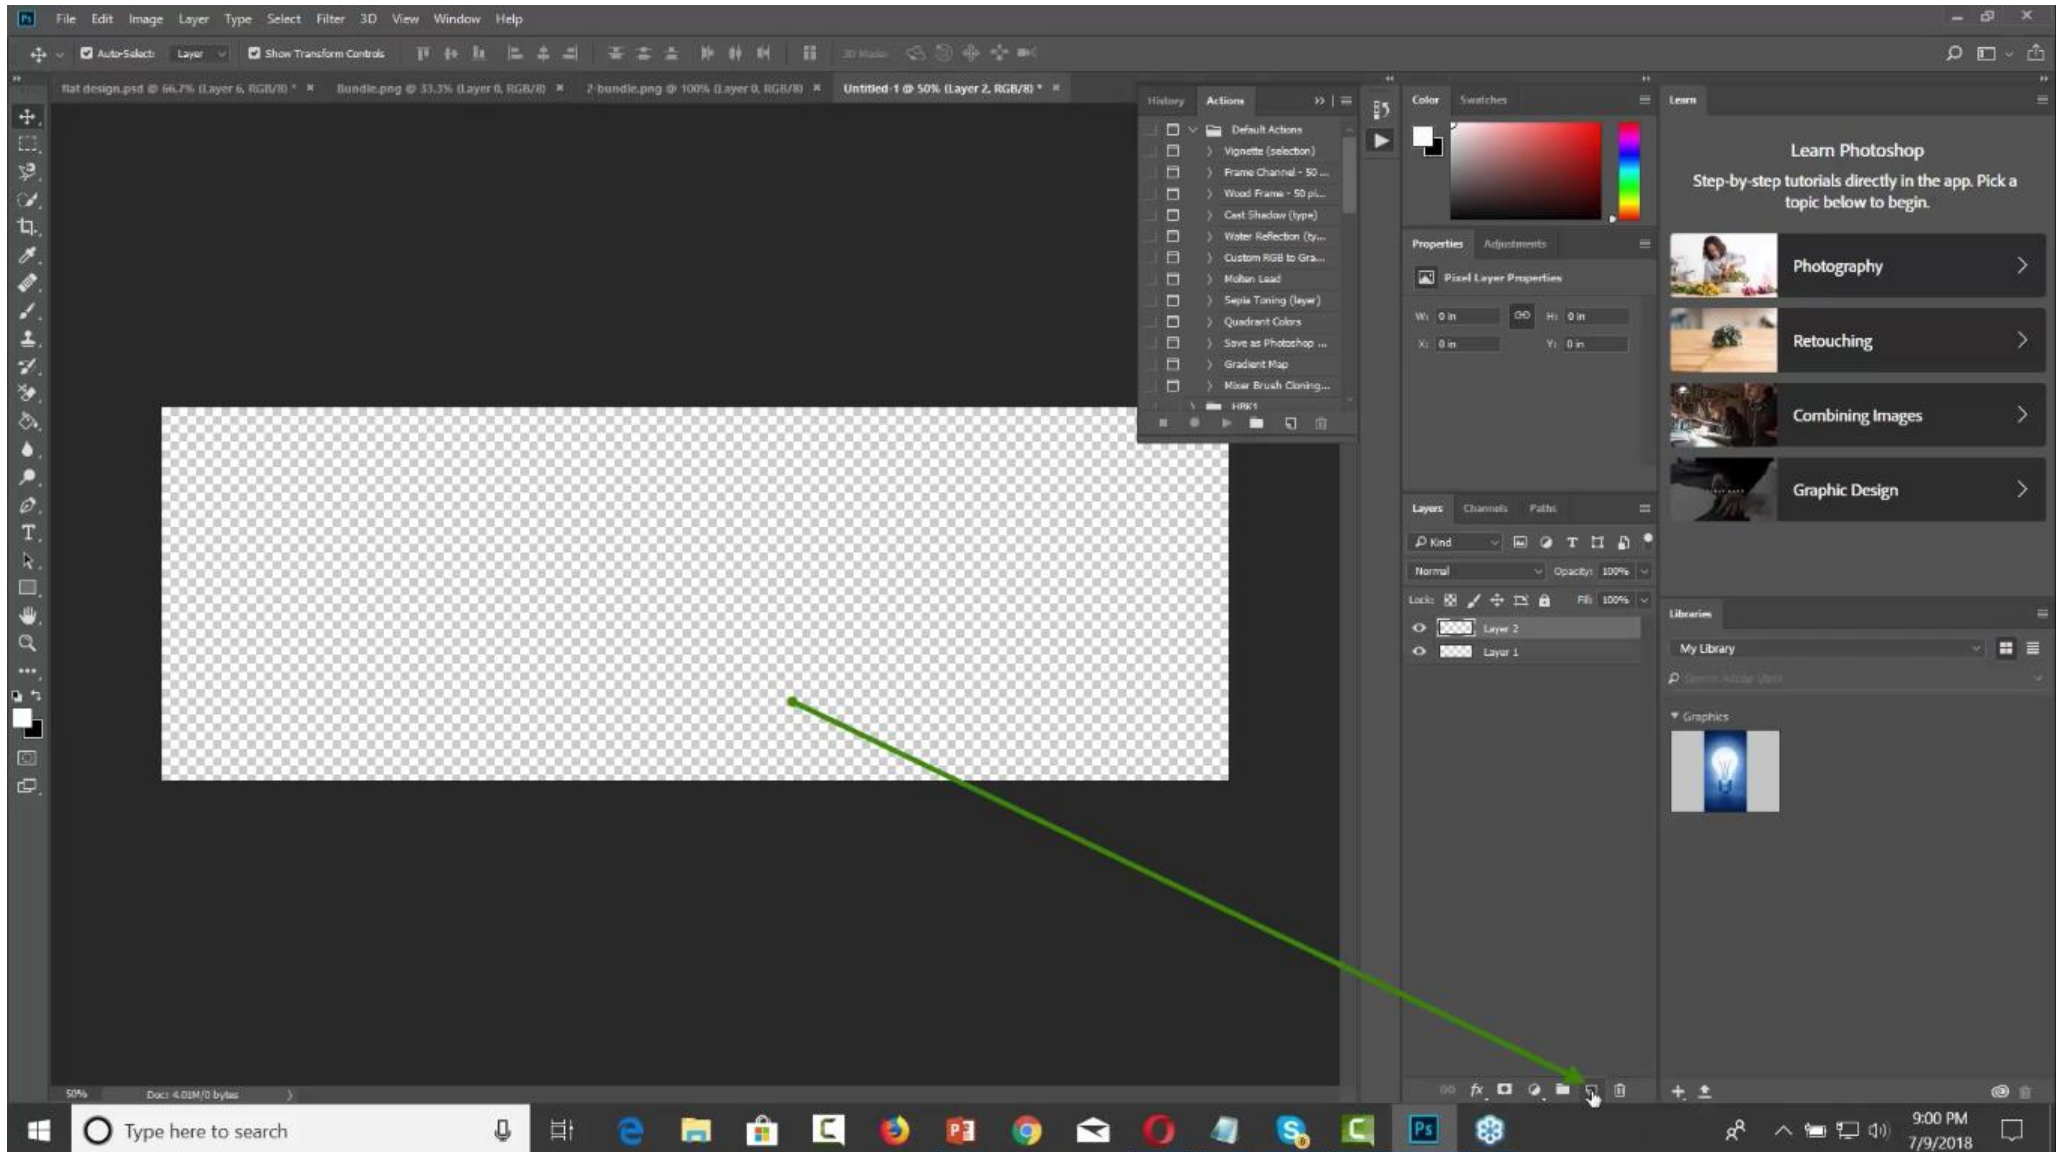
Ps File Edit Image Layer Type Select Filter 3D View Window Help

Auto-Select: Layer Show Transform Controls

flat design.psd @ 66.7% (Layer 6, RGB/8) * × Bundle.png @ 33.3% (Layer 0, RGB/8) × 2-bundle.png @ 100% (Layer 0, RGB/8) × Untitled-1 @ 50% (Layer 2, RGB/8) * ×

History Actions

Default Actions
Vignette (selection)
Frame Channel - 50 ...
Wood Frame - 50 pi...
Cast Shadow (type)
Water Reflection (ty...
Custom RGB to Gra...
Molten Lead
Sepia Toning (layer)
Quadrant Colors
Save as Photoshop ...
Gradient Map
Mixer Brush Cloning...
HBK1

Color Swatches

Properties Adjustments

Pixel Layer Properties
W: 0 in H: 0 in
X: 0 in Y: 0 in

Layers Channels Paths

Kind
Normal Opacity: 100%
Lock: Fill: 100%
Layer 2
Layer 1

Learn

Learn Photoshop
Step-by-step tutorials directly in the app. Pick a topic below to begin.

Photography
Retouching
Combining Images
Graphic Design

Libraries
My Library
Graphics

50% Doc: 4.01M/0 bytes

Type here to search

9:00 PM
7/9/2018